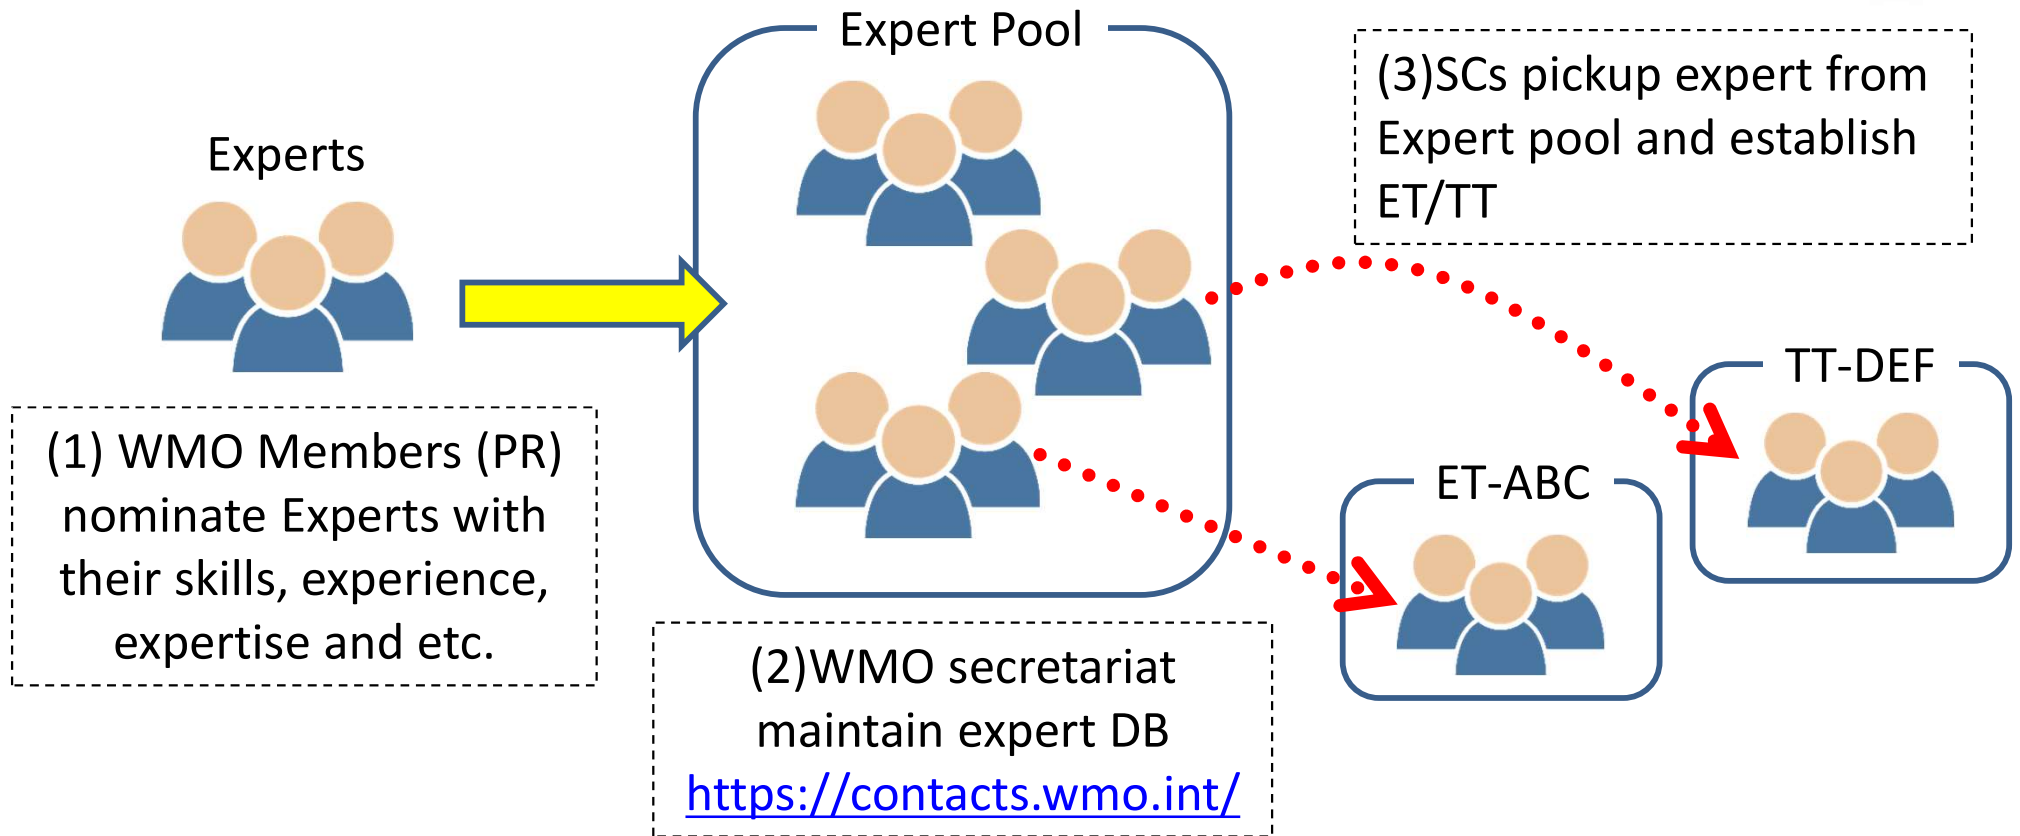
Experts

(1) WMO Members (PR) nominate Experts with their skills, experience, expertise and etc.

Expert Pool

(2)WMO secretariat maintain expert DB https://contacts.wmo.int/

(3)SCs pickup expert from Expert pool and establish ET/TT

TT-DEF

ET-ABC